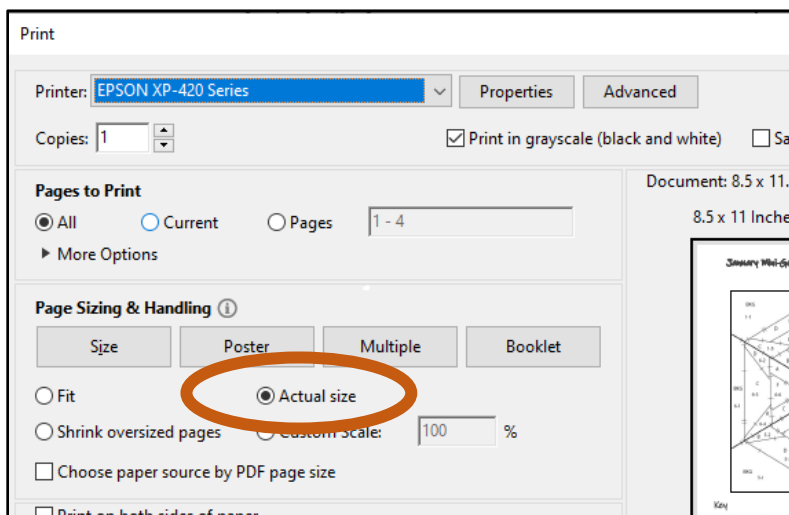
Print

Printer: EPSON XP-420 Series

Properties

Advanced

Copies: 1

Print in grayscale (black and white)

Sa

Pages to Print

All

Current

Pages

1 - 4

More Options

Page Sizing & Handling

Size

Poster

Multiple

Booklet

Fit

Actual size

Shrink oversized pages

Custom Scale:

100

%

Choose paper source by PDF page size

Print on both sides of paper

Document: 8.5 x 11.

8.5 x 11 Inche

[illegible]

Key